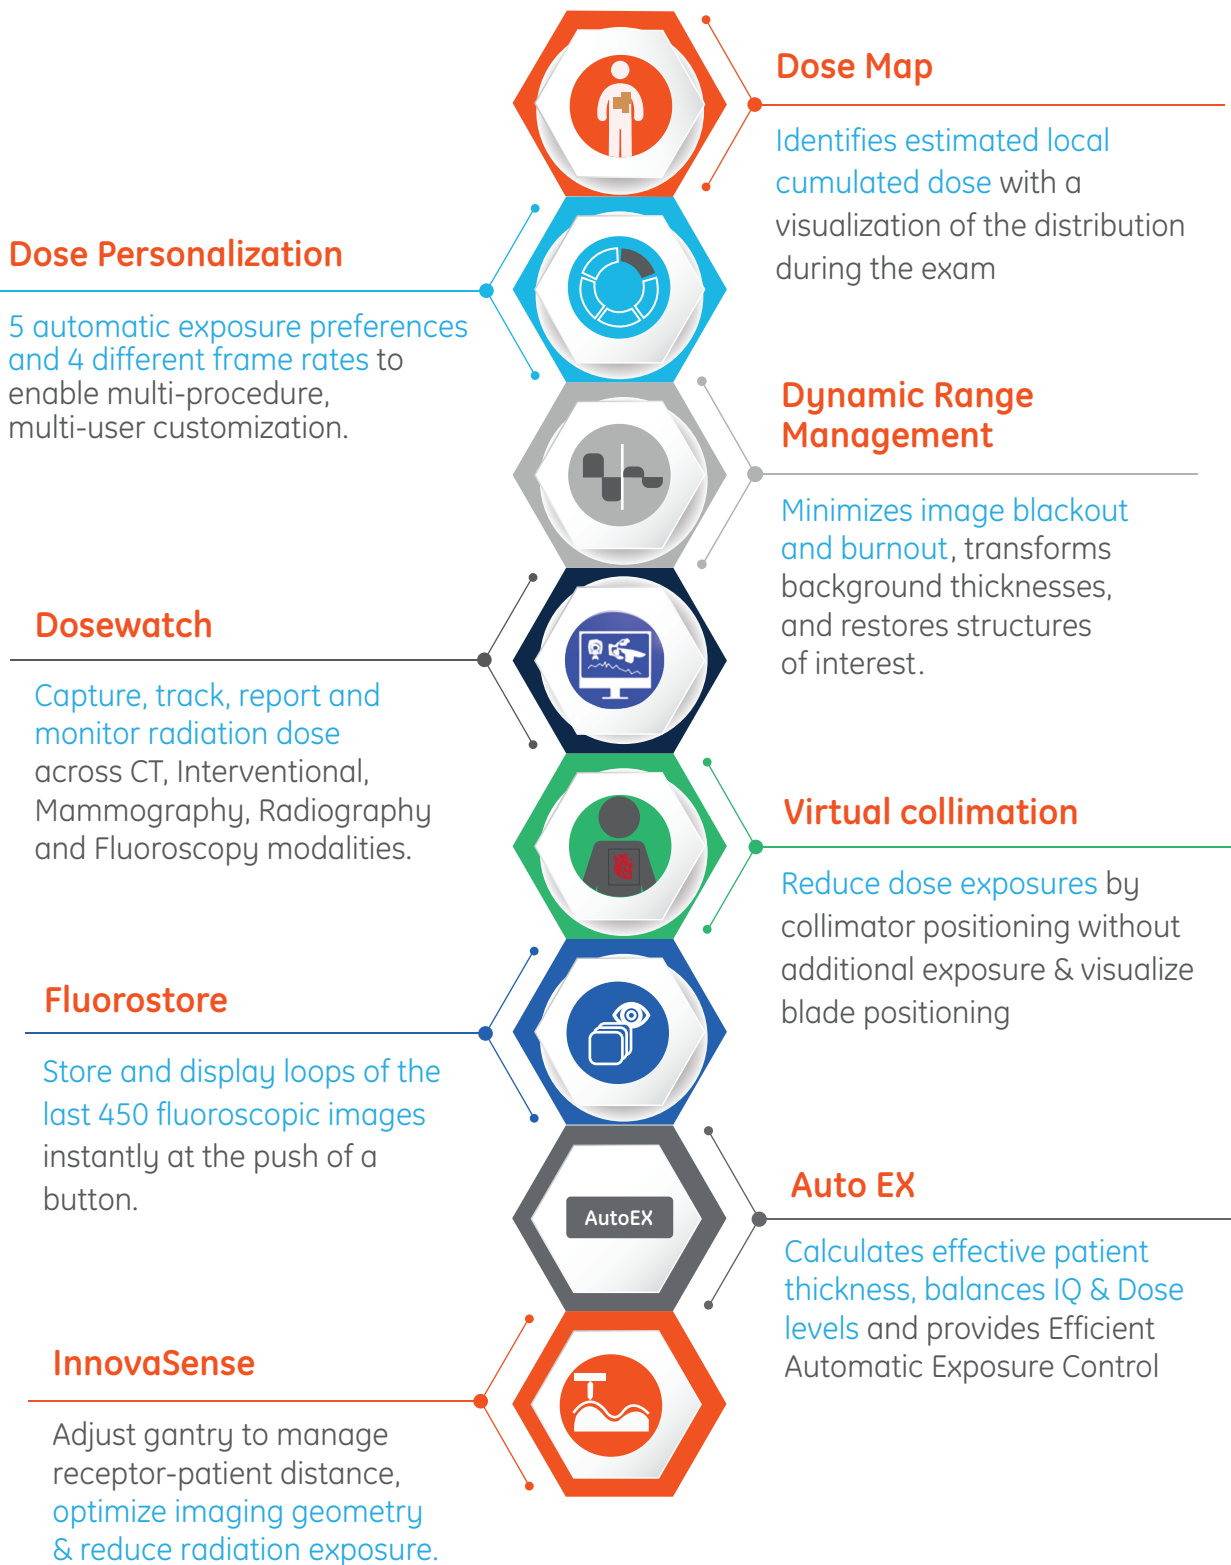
Dose Map

Identifies estimated local cumulated dose with a visualization of the distribution during the exam

Dose Personalization

5 automatic exposure preferences and 4 different frame rates to enable multi-procedure, multi-user customization.

Dynamic Range Management

Minimizes image blackout and burnout, transforms background thicknesses, and restores structures of interest.

Dosewatch

Capture, track, report and monitor radiation dose across CT, Interventional, Mammography, Radiography and Fluoroscopy modalities.

Virtual collimation

Reduce dose exposures by collimator positioning without additional exposure & visualize blade positioning

Fluorostore

Store and display loops of the last 450 fluoroscopic images instantly at the push of a button.

AutoEX

Auto EX

Calculates effective patient thickness, balances IQ & Dose levels and provides Efficient Automatic Exposure Control

InnovaSense

Adjust gantry to manage receptor-patient distance, optimize imaging geometry & reduce radiation exposure.